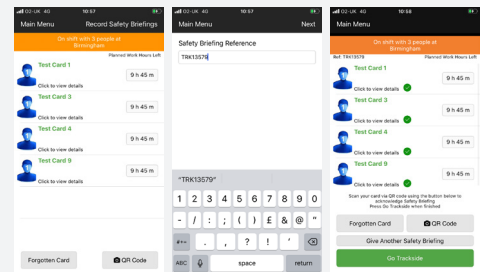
O2-UK 4G 10:57

Main Menu Record Safety Briefings

On shift with 3 people at Birmingham

Planned Work Hours Left

Test Card 1
Click to view details
9 h 45 m

Test Card 3
Click to view details
9 h 45 m

Test Card 4
Click to view details
9 h 45 m

Test Card 9
Click to view details
9 h 45 m

Forgotten Card
QR Code

O2-UK 4G 10:57

Main Menu Next

Safety Briefing Reference

TRK13578

"TRK13579"

1 2 3 4 5 6 7 8 9 0
- / : ; ( ) £ & @ "
#+= . , ? ! ' ⌫
ABC space return

O2-UK 4G 10:58

Main Menu

On shift with 3 people at Birmingham

Ref: TRK13578 Planned Work Hours Left

Test Card 1
Click to view details
9 h 45 m

Test Card 3
Click to view details
9 h 45 m

Test Card 4
Click to view details
9 h 45 m

Test Card 9
Click to view details
9 h 45 m

Scan your card via QR code using the button below to acknowledge Safety Briefing.
Press Go Trackside when finished

Forgotten Card
QR Code

Give Another Safety Briefing

Go Trackside